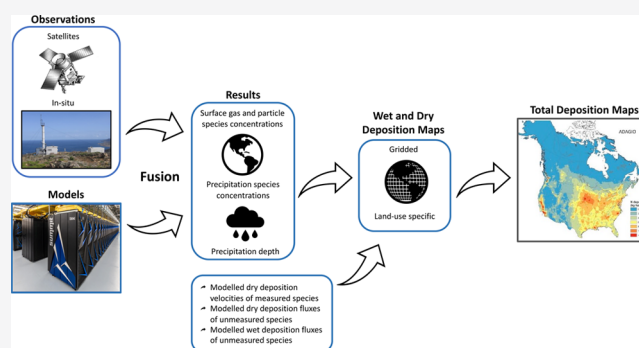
Observations

Satellites

In-situ

Models

Fusion

Results

Surface gas and particle species concentrations

Precipitation species concentrations

Precipitation depth

Wet and Dry Deposition Maps

Gridded

Land-use specific

Total Deposition Maps

ADAGIO

- Modelled dry deposition velocities of measured species
- Modelled dry deposition fluxes of unmeasured species
- Modelled wet deposition fluxes of unmeasured species